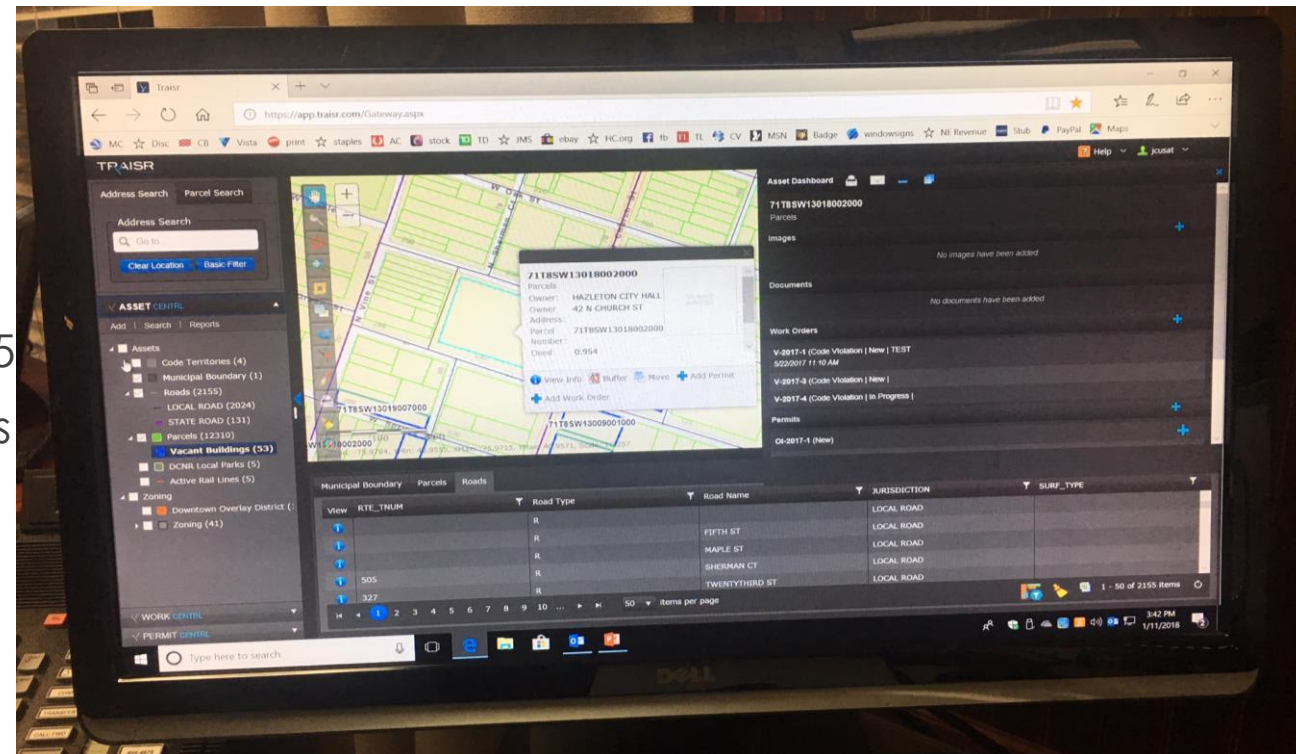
Traisr

https://app.traisr.com/Gateway.aspx

MC Disc CB Vista print staples AC stock TD JMS ebay HC.org fb TL CV MSN Badge windowsigns NE Revenue Stub PayPal Maps

TRAISR

Help jcusat

Address Search Parcel Search

Address Search

Go to...

Clear Location Basic Filter

ASSET CENTRL

Add | Search | Reports

Assets
Code Territories (4)
Municipal Boundary (1)
Roads (2155)
LOCAL ROAD (2024)
STATE ROAD (131)
Parcels (12310)
Vacant Buildings (53)
DCNR Local Parks (5)
Active Rail Lines (5)
Zoning
Downtown Overlay District (
Zoning (41)

WORK CENTRL
PERMIT CENTRL

71T8SW13018002000
Parcels
Owner: HAZLETON CITY HALL
Owner Address: 42 N CHURCH ST
Parcel Number: 71T8SW13018002000
Deed: 0.954

View Info Buffer Move Add Permit
Add Work Order

71T8SW13019007000
71T8SW13009001000
W 18002000

Asset Dashboard

71T8SW13018002000
Parcels

Images
No images have been added

Documents
No documents have been added

Work Orders
V-2017-1 (Code Violation | New | TEST
5/22/2017 11:10 AM
V-2017-3 (Code Violation | New |
V-2017-4 (Code Violation | In Progress |

Permits
OI-2017-1 (New)

Municipal Boundary Parcels Roads

| View | RTE_TNUM | Road Type | Road Name | JURISDICTION | SURF_TYPE |
|---|---|---|---|---|---|
| | | R | | LOCAL ROAD | |
| | | R | FIFTH ST | LOCAL ROAD | |
| | | R | MAPLE ST | LOCAL ROAD | |
| | | R | SHERMAN CT | LOCAL ROAD | |
| | 505 | R | TWENTYTHIRD ST | LOCAL ROAD | |
| | 327 | R | | | |

1 2 3 4 5 6 7 8 9 10 ... 50 items per page

1 - 50 of 2155 items

Type here to search

3:42 PM
1/11/2018

DELL